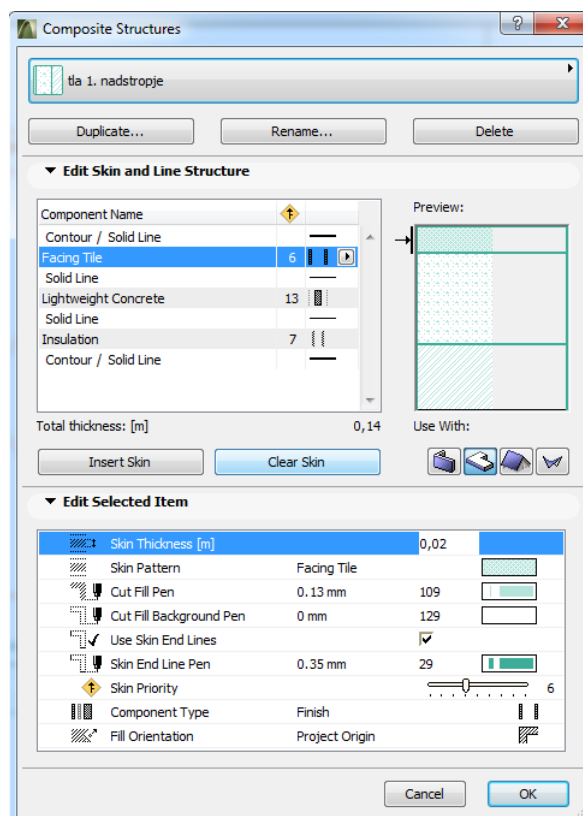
Composite Structures

?

tla 1. nadstropje

Duplicate...

Rename...

Delete

Edit Skin and Line Structure

| Component Name | | |
|---|---|---|
| Contour / Solid Line | | |
| Facing Tile | 6 | |
| Solid Line | | |
| Lightweight Concrete | 13 | |
| Solid Line | | |
| Insulation | 7 | |
| Contour / Solid Line | | |

Preview:

Total thickness: [m]

0,14

Use With:

Insert Skin

Clear Skin

Edit Selected Item

| | | |
|---|---|---|
| Skin Thickness [m] | | 0,02 |
| Skin Pattern | Facing Tile | |
| Cut Fill Pen | 0.13 mm | 109 |
| Cut Fill Background Pen | 0 mm | 129 |
| Use Skin End Lines | | ✓ |
| Skin End Line Pen | 0.35 mm | 29 |
| Skin Priority | | 6 |
| Component Type | Finish | |
| Fill Orientation | Project Origin | |

Cancel

OK